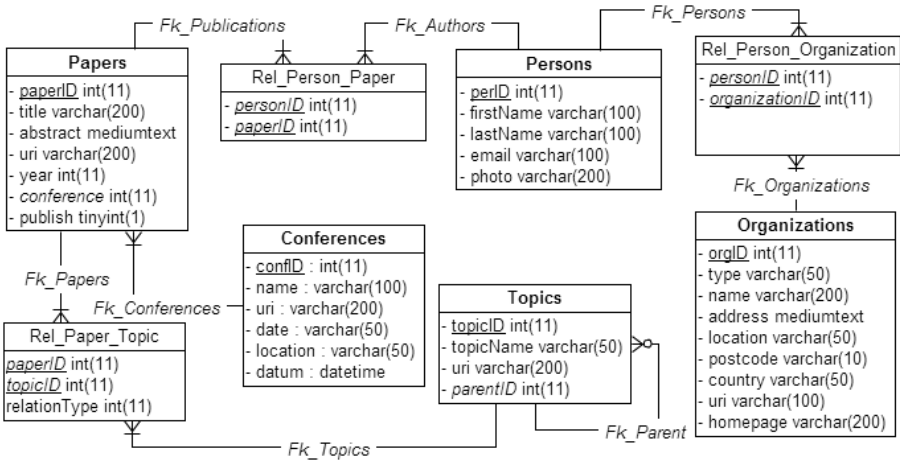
Fk_Publications

Fk_Authors

Fk_Persons

Papers
- paperID int(11)
- title varchar(200)
- abstract mediumtext
- uri varchar(200)
- year int(11)
- conference int(11)
- publish tinyint(1)

Rel_Person_Paper
- personID int(11)
- paperID int(11)

Persons
- perID int(11)
- firstName varchar(100)
- lastName varchar(100)
- email varchar(100)
- photo varchar(200)

Rel_Person_Organization
- personID int(11)
- organizationID int(11)

Fk_Organizations

Organizations
- orgID int(11)
- type varchar(50)
- name varchar(200)
- address mediumtext
- location varchar(50)
- postcode varchar(10)
- country varchar(50)
- uri varchar(100)
- homepage varchar(200)

Fk_Papers

Fk_Conferences

Conferences
- confID : int(11)
- name : varchar(100)
- uri : varchar(200)
- date : varchar(50)
- location : varchar(50)
- datum : datetime

Topics
- topicID int(11)
- topicName varchar(50)
- uri varchar(200)
- parentID int(11)

Rel_Paper_Topic
paperID int(11)
topicID int(11)
relationType int(11)

Fk_Topics

Fk_Parent